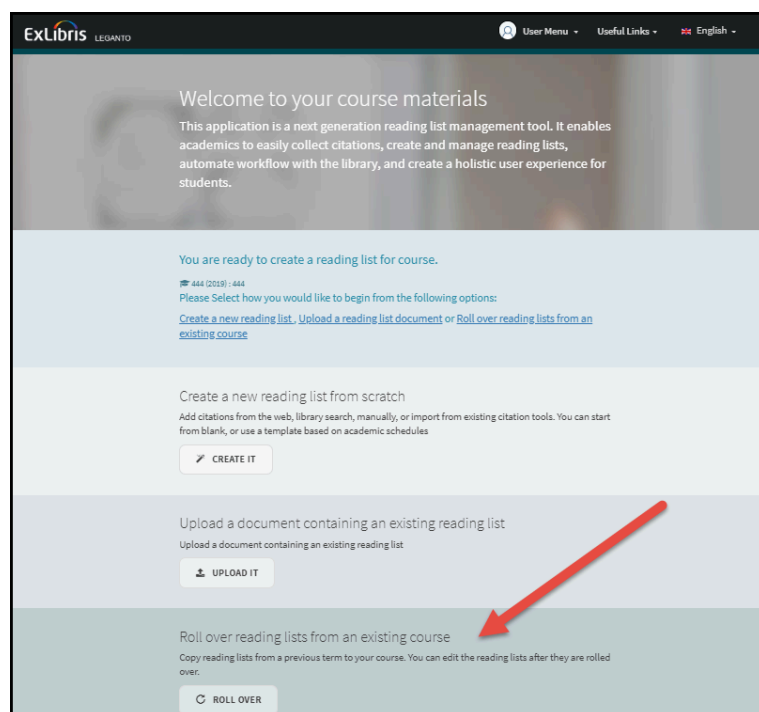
ExLibris LEGANTO

User Menu ▾ Useful Links ▾ English ▾

Welcome to your course materials

This application is a next generation reading list management tool. It enables academics to easily collect citations, create and manage reading lists, automate workflow with the library, and create a holistic user experience for students.

You are ready to create a reading list for course.

444 (2019) : 444

Please Select how you would like to begin from the following options:

Create a new reading list , Upload a reading list document or Roll over reading lists from an existing course

Create a new reading list from scratch

Add citations from the web, library search, manually, or import from existing citation tools. You can start from blank, or use a template based on academic schedules

CREATE IT

Upload a document containing an existing reading list

Upload a document containing an existing reading list

UPLOAD IT

Roll over reading lists from an existing course

Copy reading lists from a previous term to your course. You can edit the reading lists after they are rolled over.

ROLL OVER